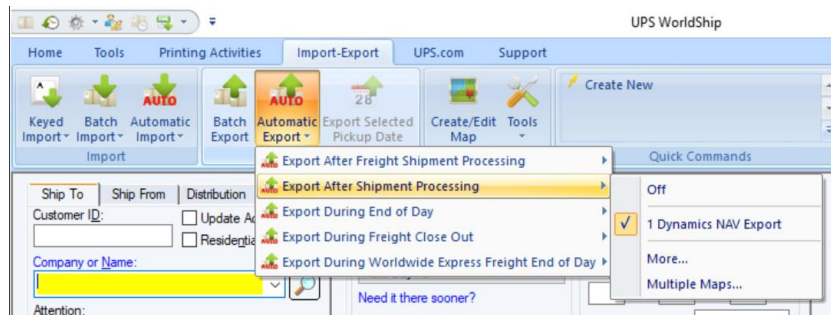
UPS WorldShip

Home Tools Printing Activities Import-Export UPS.com Support

Keyed Import Batch Import AUTO Automatic Import Import

Batch Export AUTO Automatic Export 28 Export Selected Pickup Date Create/Edit Map Tools

Create New

Quick Commands

Export After Freight Shipment Processing
Export After Shipment Processing
Export During End of Day
Export During Freight Close Out
Export During Worldwide Express Freight End of Day

Off
1 Dynamics NAV Export
More...
Multiple Maps...

Ship To Ship From Distribution
Customer ID:
Update A
Residenti
Company or Name:
Attention:
Need it there sooner?